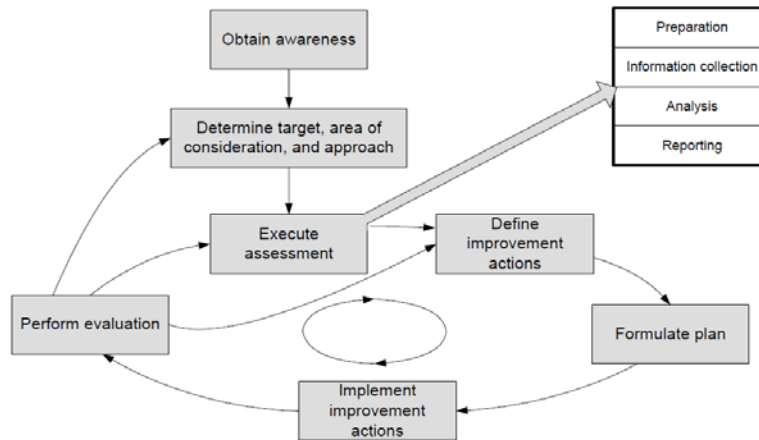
Obtain awareness

Determine target, area of consideration, and approach

Execute assessment

Define improvement actions

Formulate plan

Implement improvement actions

Perform evaluation

| Preparation |
|---|
| Information collection |
| Analysis |
| Reporting |